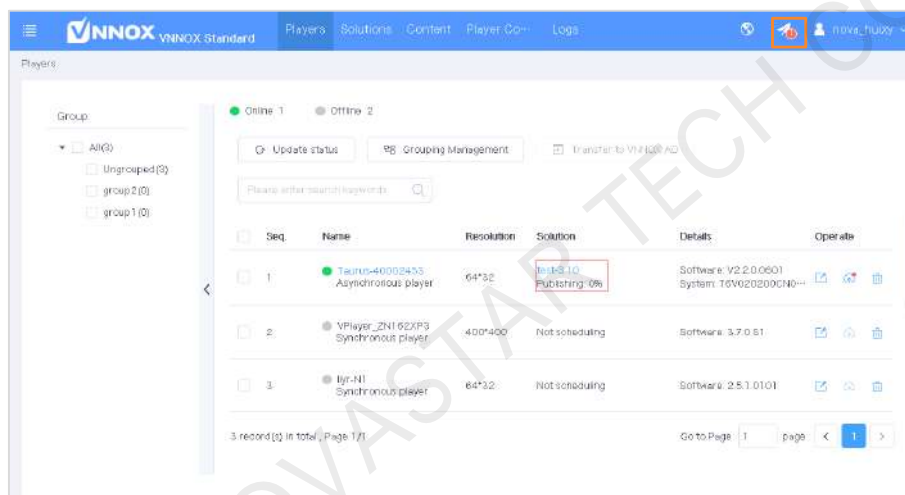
VNNOX VNNOX Standard Players Solutions Content Player Co··· Logs nova_hubx

Players

Group

All(3)
Ungrouped(3)
group2(0)
group1(0)

Online 1 Offline 2

Update status Grouping Management Transfer to VNNOX AD

Please enter search keywords

| Seq. | Name | Resolution | Solution | Details | Operate |
|---|---|---|---|---|---|
| 1 | Taurus-40002433 Asynchronous player | 64*32 | test310 Publishing: 0% | Software: V2.2.0.0601 System: T6V020200CN0··· | |
| 2 | VPlayer_ZN162XP3 Synchronous player | 400*400 | Not scheduling | Software: 3.7.0.61 | |
| 3 | lyr-N1 Synchronous player | 64*32 | Not scheduling | Software: 2.5.1.0101 | |

3 record(s) in total, Page 1/1

Go to Page 1 page 1

NOVASTAR TECH